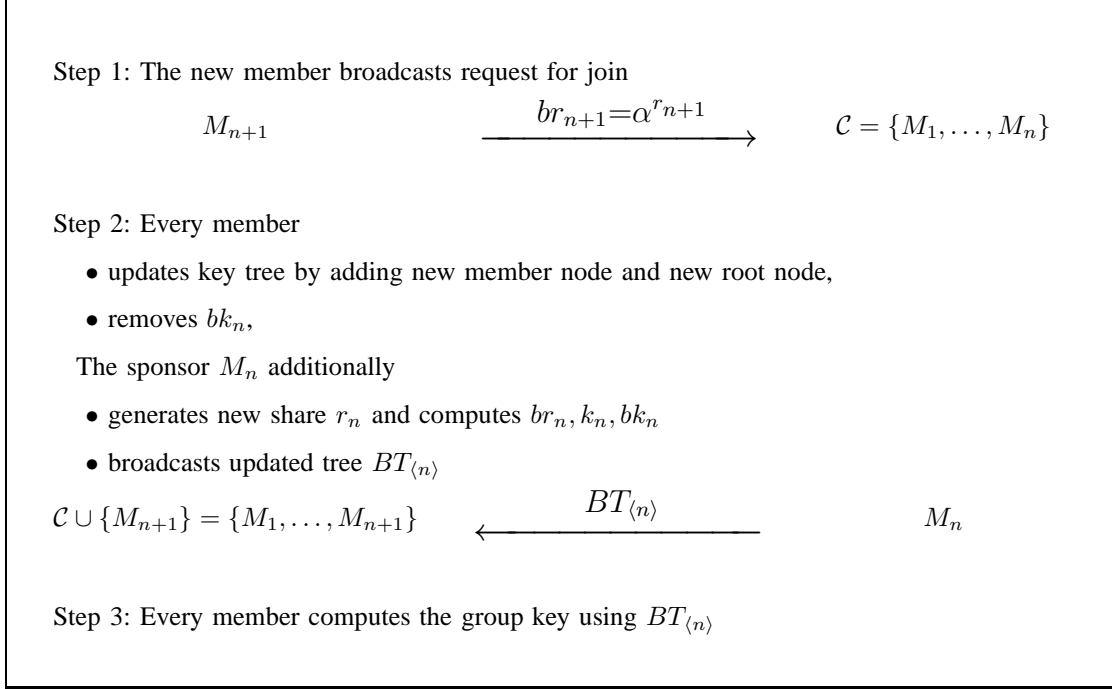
Step 1: The new member broadcasts request for join

$M_{n+1}$ $\xrightarrow{br_{n+1}=\alpha^{r_{n+1}}}$ $\mathcal{C} = \{M_1, \ldots, M_n\}$

Step 2: Every member

• updates key tree by adding new member node and new root node,

• removes $bk_n$,

The sponsor $M_n$ additionally

• generates new share $r_n$ and computes $br_n, k_n, bk_n$

• broadcasts updated tree $BT_{\langle n \rangle}$

$\mathcal{C} \cup \{M_{n+1}\} = \{M_1, \ldots, M_{n+1}\}$ $\xleftarrow{BT_{\langle n \rangle}}$ $M_n$

Step 3: Every member computes the group key using $BT_{\langle n \rangle}$